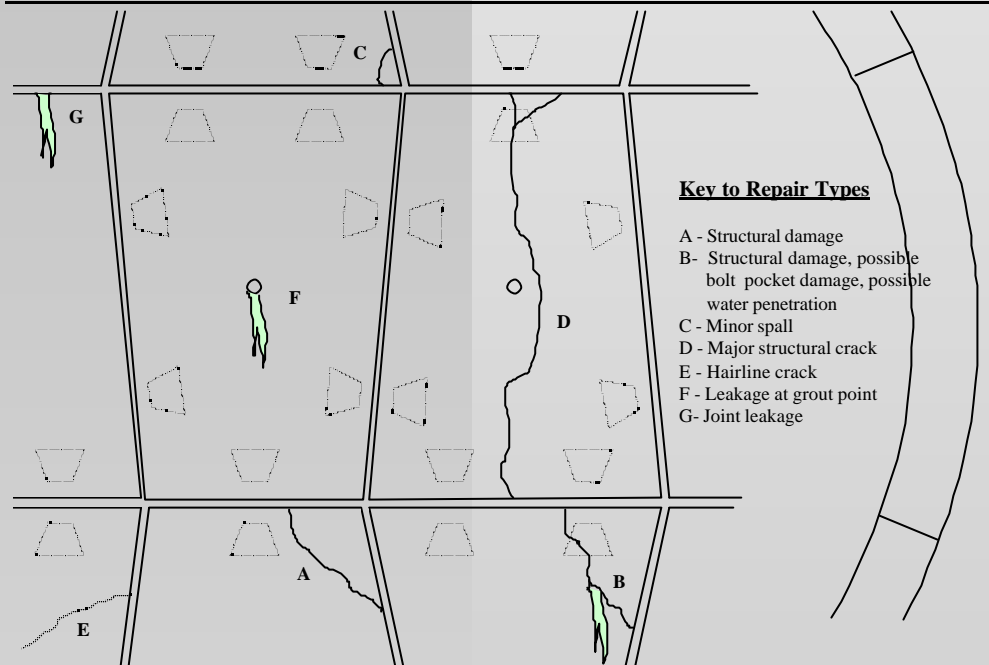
C

G

F

D

Key to Repair Types

A - Structural damage
B- Structural damage, possible bolt pocket damage, possible water penetration
C - Minor spall
D - Major structural crack
E - Hairline crack
F - Leakage at grout point
G- Joint leakage

A

B

E